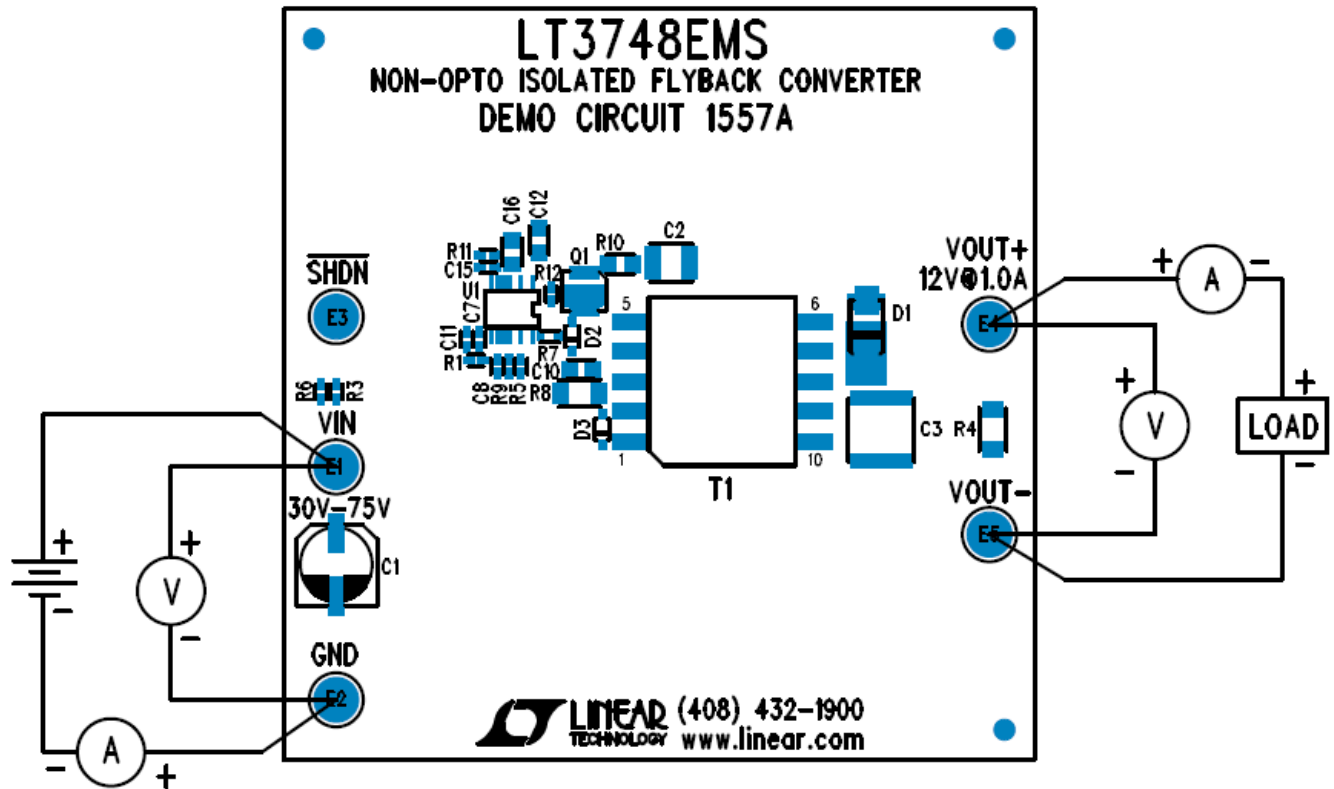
LT3748EMS
NON-OPTO ISOLATED FLYBACK CONVERTER
DEMO CIRCUIT 1557A

$\overline{SHDN}$
E3

C16 C12
R11
C15
R12 Q1
R10
C2
U1
C7
C11
R1
R7
D2
C10
C8 R9 R5 R8
D3
5 6
1 10
T1
D1
C3 R4

R6 R3
VIN
E1
30V-75V
C1
GND
E2

VOUT+
12V@1.0A
E4
VOUT-
E5

+ A −
+ V −
+ LOAD −
+ V −
+ −
− A +

LINEAR TECHNOLOGY (408) 432-1900
www.linear.com